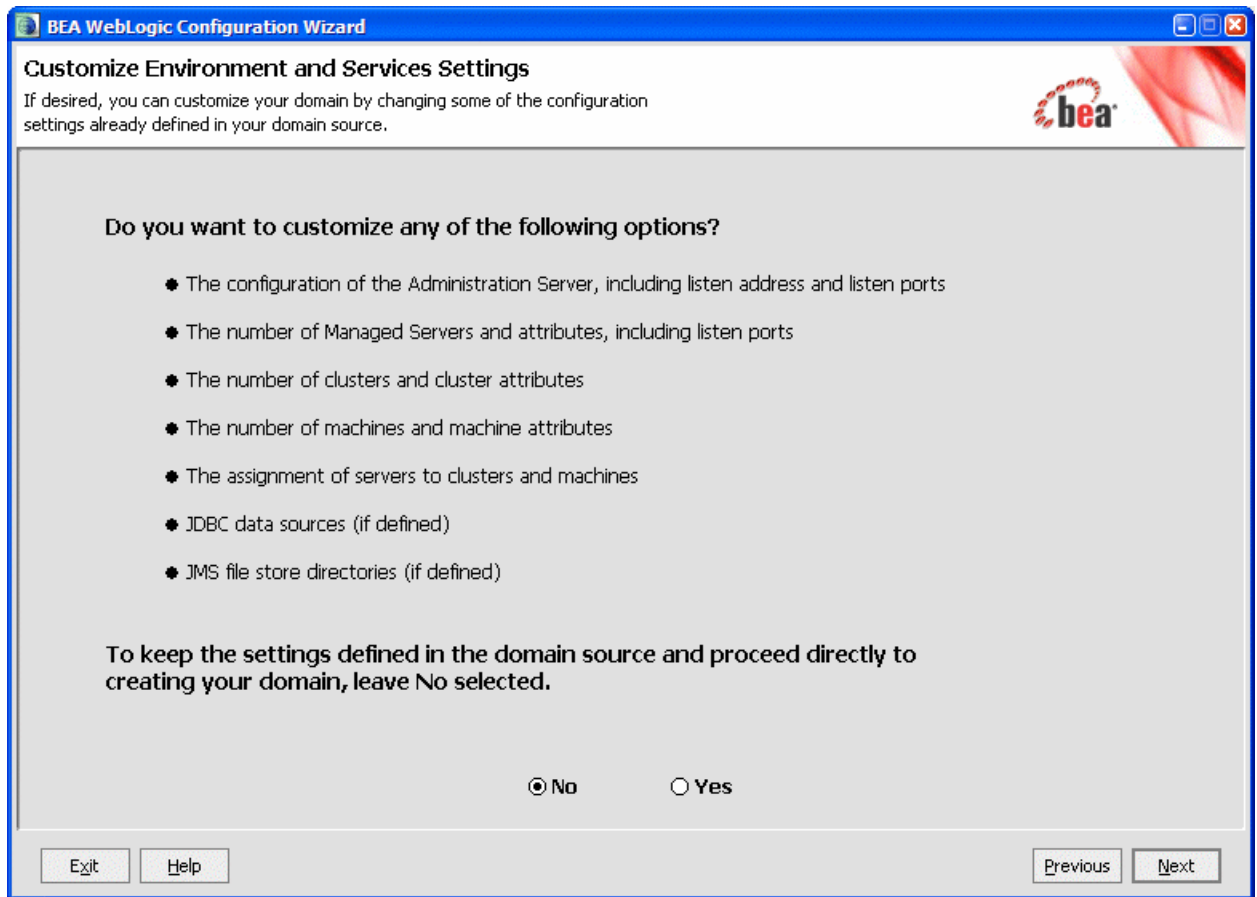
BEA WebLogic Configuration Wizard

Customize Environment and Services Settings

If desired, you can customize your domain by changing some of the configuration settings already defined in your domain source.

bea

Do you want to customize any of the following options?

- The configuration of the Administration Server, including listen address and listen ports
- The number of Managed Servers and attributes, including listen ports
- The number of clusters and cluster attributes
- The number of machines and machine attributes
- The assignment of servers to clusters and machines
- JDBC data sources (if defined)
- JMS file store directories (if defined)

To keep the settings defined in the domain source and proceed directly to creating your domain, leave No selected.

No Yes

Exit Help Previous Next